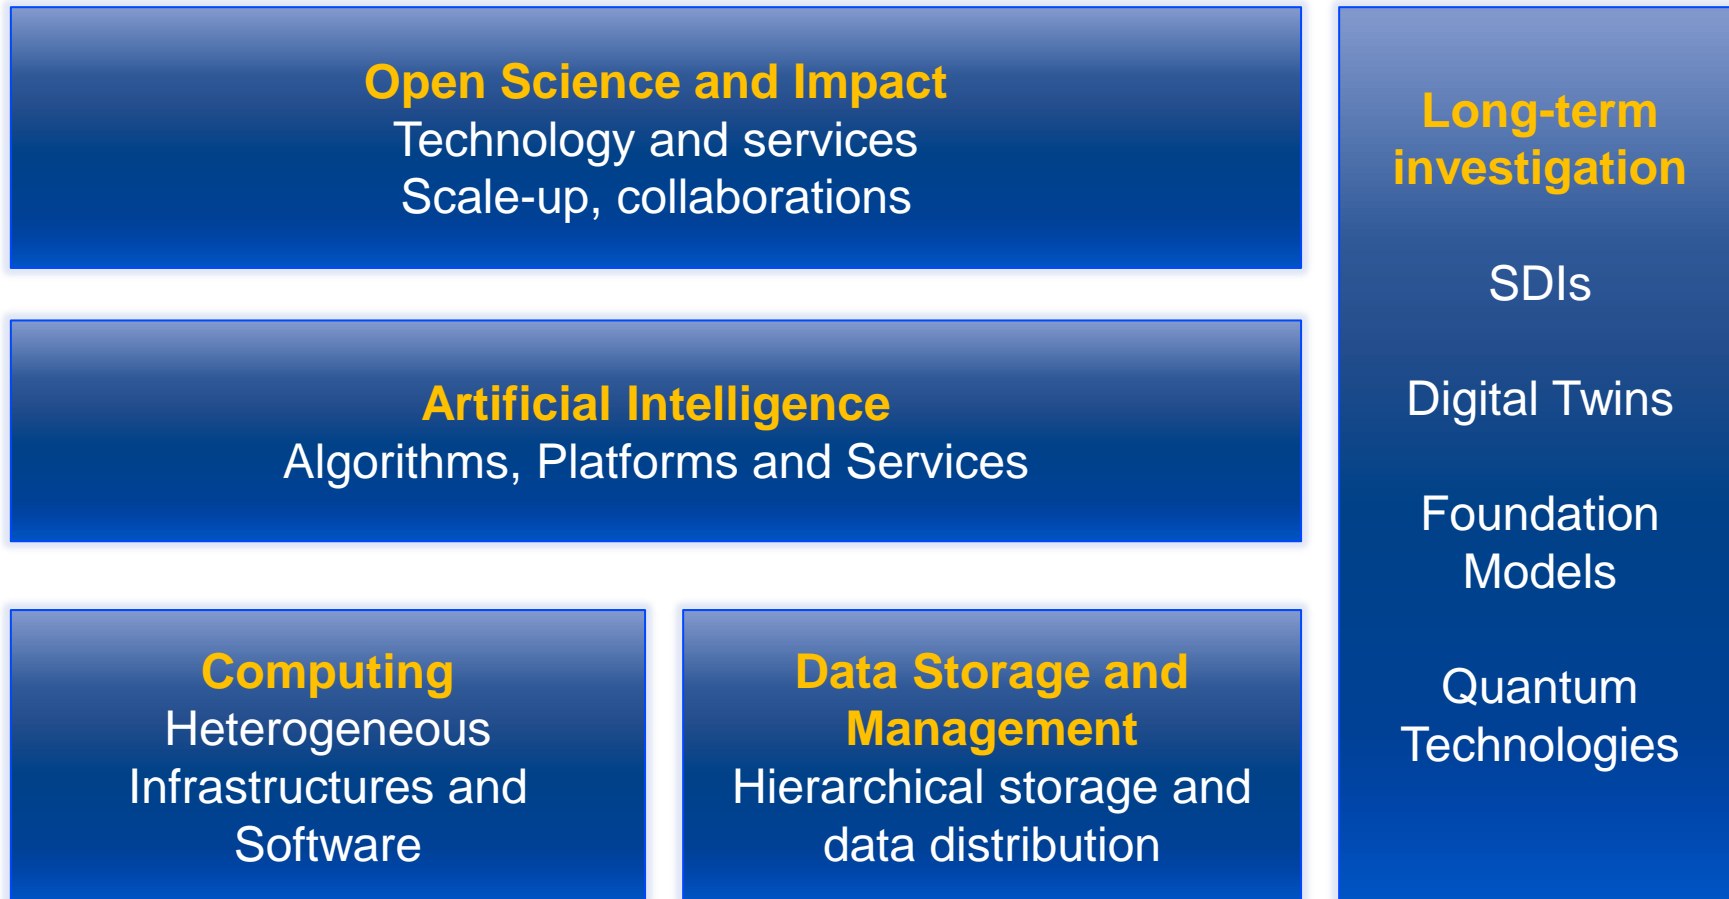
Open Science and Impact
Technology and services
Scale-up, collaborations

Artificial Intelligence
Algorithms, Platforms and Services

Computing
Heterogeneous Infrastructures and Software

Data Storage and Management
Hierarchical storage and data distribution

Long-term investigation

SDIs

Digital Twins

Foundation Models

Quantum Technologies